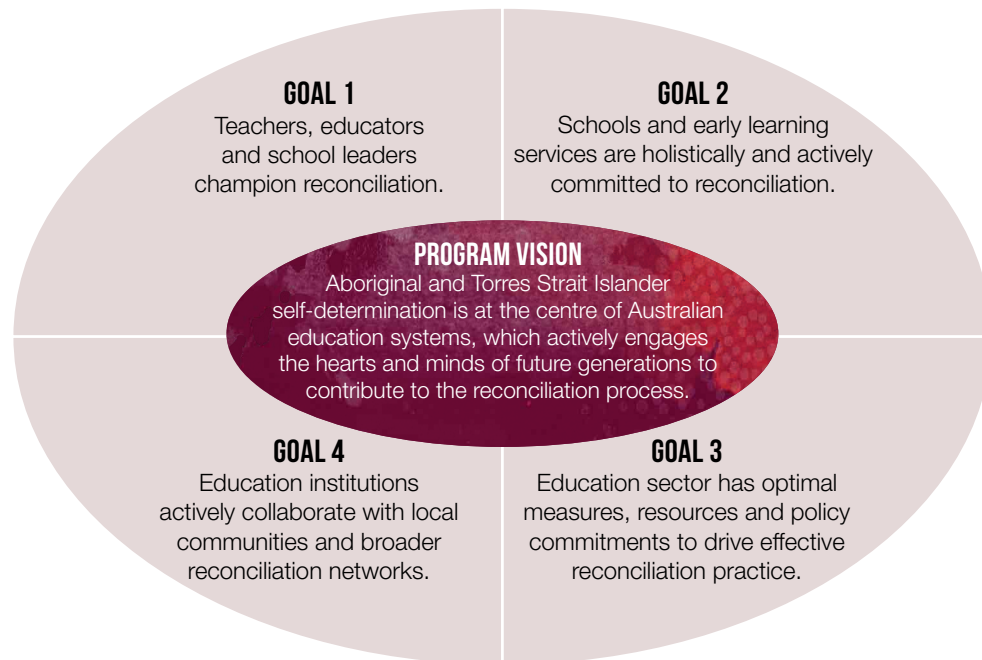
GOAL 1
Teachers, educators and school leaders champion reconciliation.

GOAL 2
Schools and early learning services are holistically and actively committed to reconciliation.

PROGRAM VISION
Aboriginal and Torres Strait Islander self-determination is at the centre of Australian education systems, which actively engages the hearts and minds of future generations to contribute to the reconciliation process.

GOAL 4
Education institutions actively collaborate with local communities and broader reconciliation networks.

GOAL 3
Education sector has optimal measures, resources and policy commitments to drive effective reconciliation practice.